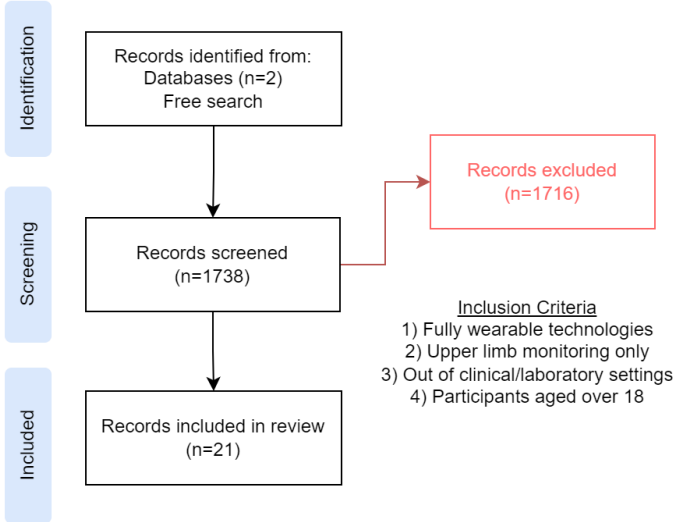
Identification

Records identified from:
Databases (n=2)
Free search

Screening

Records screened
(n=1738)

Records excluded
(n=1716)

Inclusion Criteria
1) Fully wearable technologies
2) Upper limb monitoring only
3) Out of clinical/laboratory settings
4) Participants aged over 18

Included

Records included in review
(n=21)